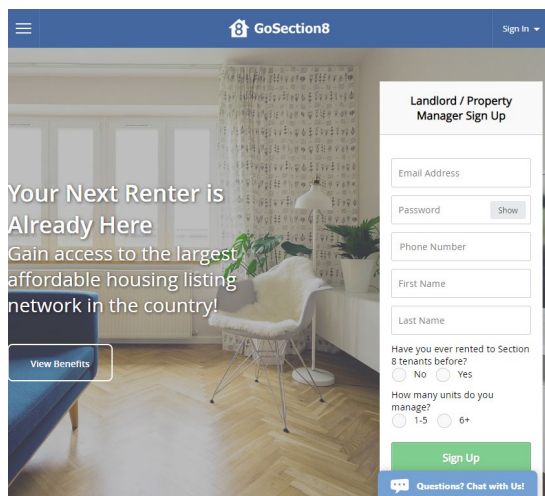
GoSection8

Sign In

Your Next Renter is Already Here

Gain access to the largest affordable housing listing network in the country!

View Benefits

Landlord / Property Manager Sign Up

Email Address

Password

Show

Phone Number

First Name

Last Name

Have you ever rented to Section 8 tenants before?

No

Yes

How many units do you manage?

1-5

6+

Sign Up

Questions? Chat with Us!